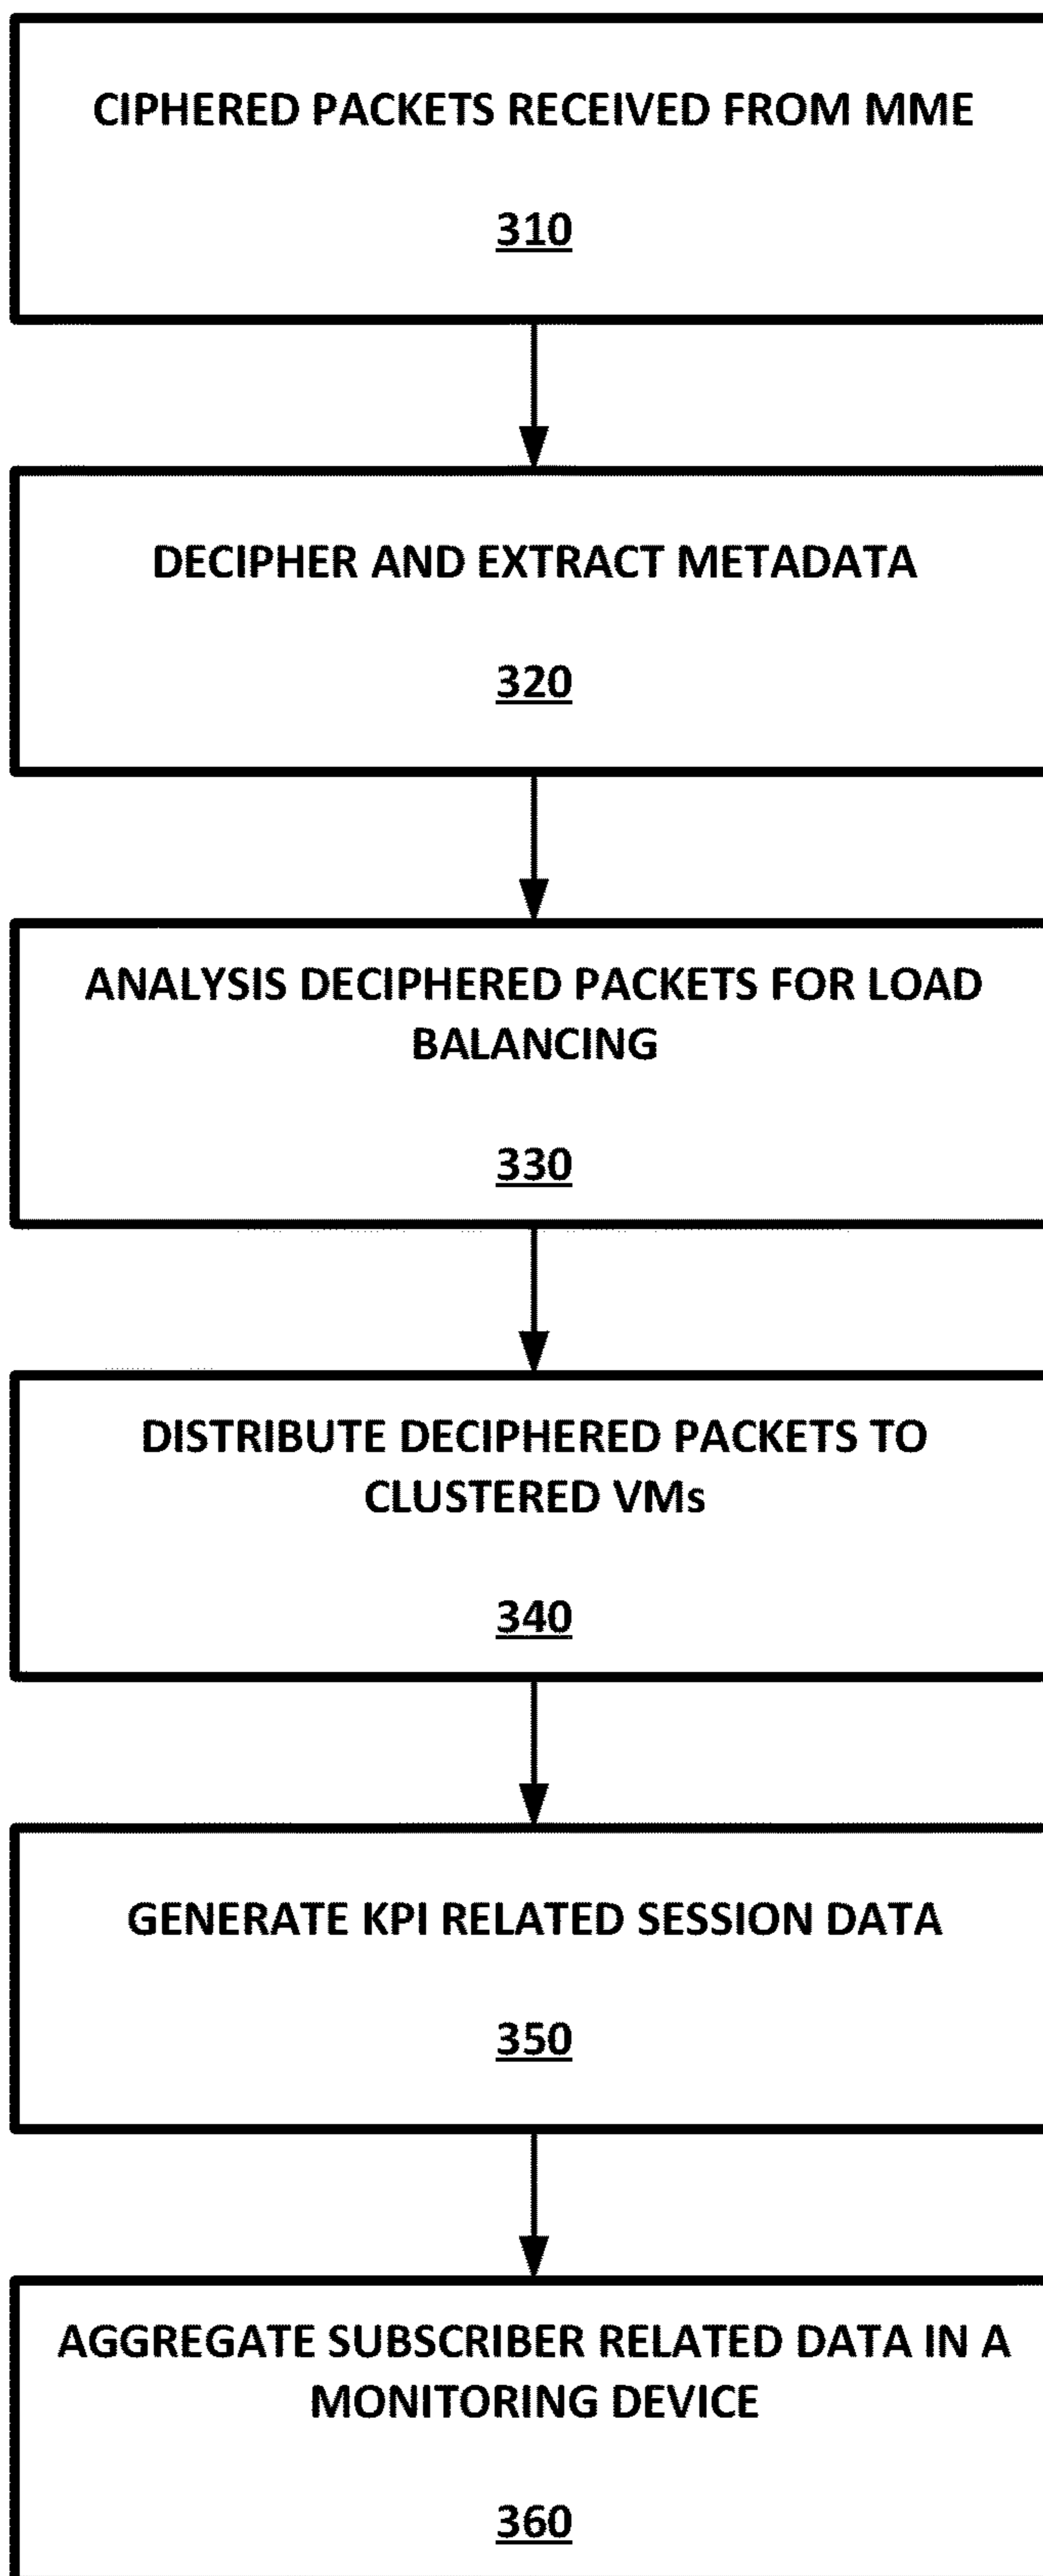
CIPHERED PACKETS RECEIVED FROM MME

310

DECIPHER AND EXTRACT METADATA

320

ANALYSIS DECIPHERED PACKETS FOR LOAD BALANCING

330

DISTRIBUTE DECIPHERED PACKETS TO CLUSTERED VMs

340

GENERATE KPI RELATED SESSION DATA

350

AGGREGATE SUBSCRIBER RELATED DATA IN A MONITORING DEVICE

360